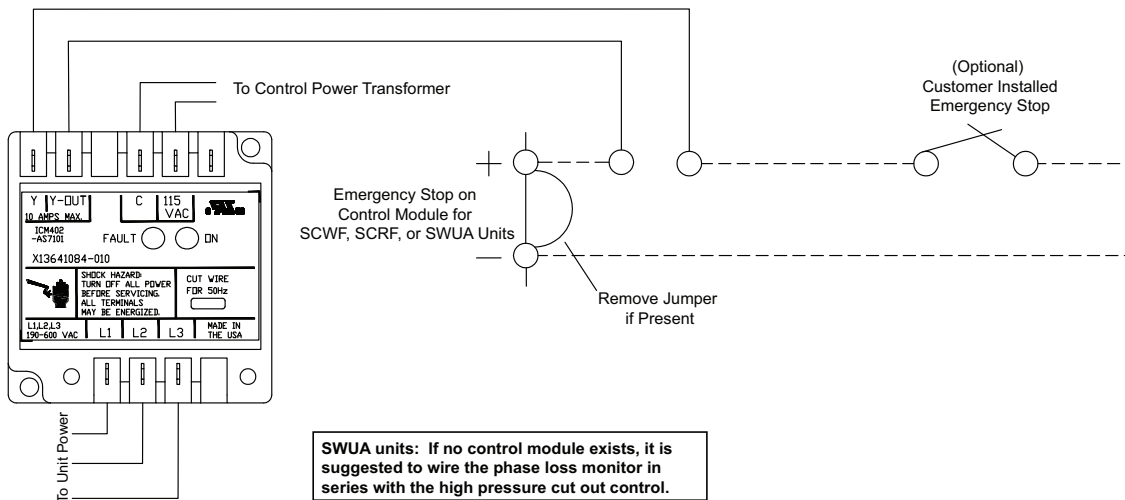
To Control Power Transformer

(Optional)
Customer Installed
Emergency Stop

Y | Y-OUT | C | 115 VAC
10 AMPS MAX.
ICM402 -AS7101
FAULT ON
X13641084-010
SHOCK HAZARD: TURN OFF ALL POWER BEFORE SERVICING. ALL TERMINALS MAY BE ENERGIZED.
CUT WIRE FOR 50Hz
L1,L2,L3 190-600 VAC | L1 | L2 | L3 | MADE IN THE USA

+

Emergency Stop on Control Module for SCWF, SCRF, or SWUA Units

—

Remove Jumper if Present

To Unit Power

SWUA units: If no control module exists, it is suggested to wire the phase loss monitor in series with the high pressure cut out control.